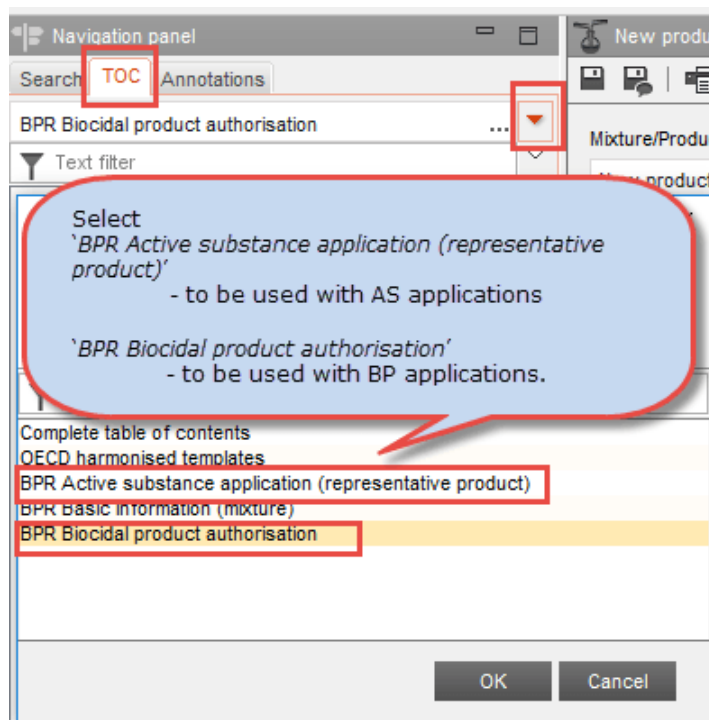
Navigation panel

New produ

Search TOC Annotations

BPR Biocidal product authorisation ...

Text filter

Mixture/Produ

New product

Select
'BPR Active substance application (representative product)'
- to be used with AS applications

'BPR Biocidal product authorisation'
- to be used with BP applications.

Complete table of contents
OECD harmonised templates
BPR Active substance application (representative product)
BPR Basic information (mixture)
BPR Biocidal product authorisation

OK Cancel